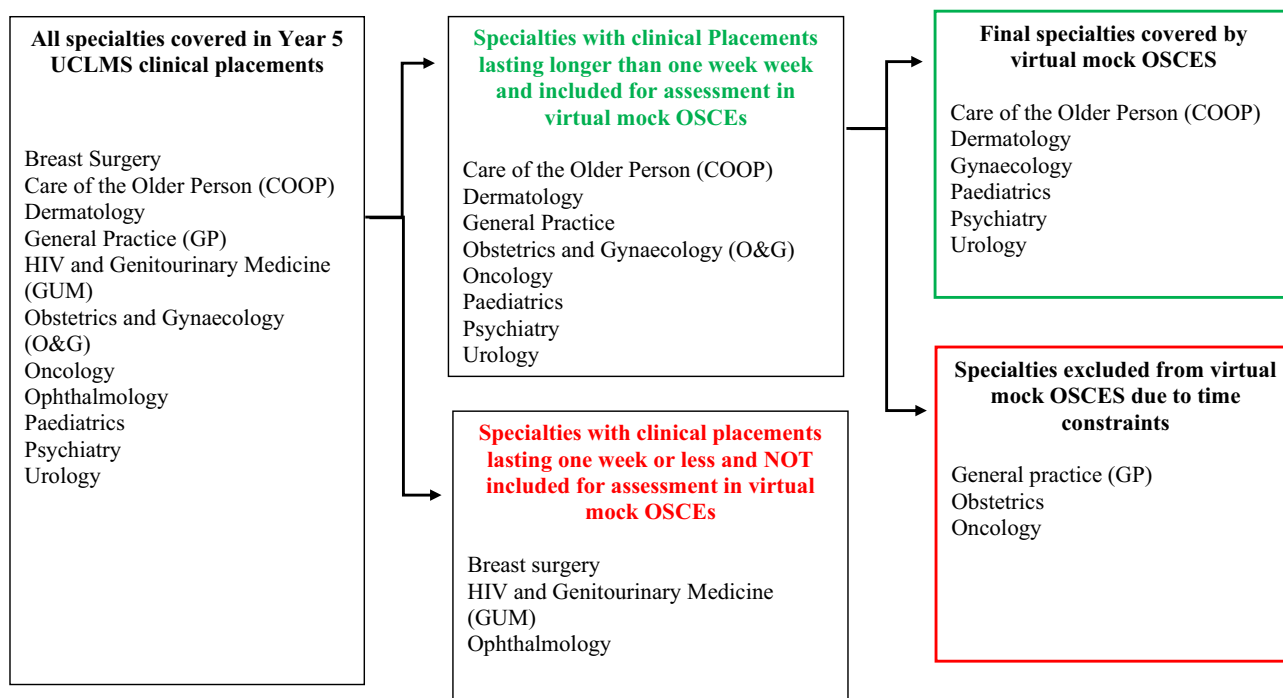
All specialties covered in Year 5 UCLMS clinical placements

Breast Surgery
Care of the Older Person (COOP)
Dermatology
General Practice (GP)
HIV and Genitourinary Medicine (GUM)
Obstetrics and Gynaecology (O&G)
Oncology
Ophthalmology
Paediatrics
Psychiatry
Urology

Specialties with clinical Placements lasting longer than one week week and included for assessment in virtual mock OSCEs

Care of the Older Person (COOP)
Dermatology
General Practice
Obstetrics and Gynaecology (O&G)
Oncology
Paediatrics
Psychiatry
Urology

Specialties with clinical placements lasting one week or less and NOT included for assessment in virtual mock OSCEs

Breast surgery
HIV and Genitourinary Medicine (GUM)
Ophthalmology

Final specialties covered by virtual mock OSCES

Care of the Older Person (COOP)
Dermatology
Gynaecology
Paediatrics
Psychiatry
Urology

Specialties excluded from virtual mock OSCES due to time constraints

General practice (GP)
Obstetrics
Oncology